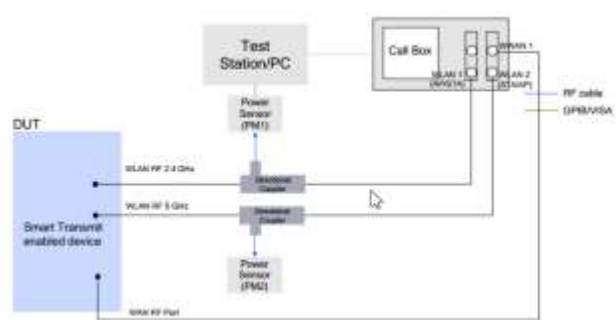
Test Station/PC

Call Box

WWAN 1

WLAN 1 (AP/STA)

WLAN 2 (STA/AP)

RF cable

GPIB/VISA

DUT

Power Sensor (PM1)

WLAN RF 2.4 GHz

Directional Coupler

WLAN RF 5 GHz

Directional Coupler

Smart Transmit enabled device

Power Sensor (PM2)

WWAN RF Port